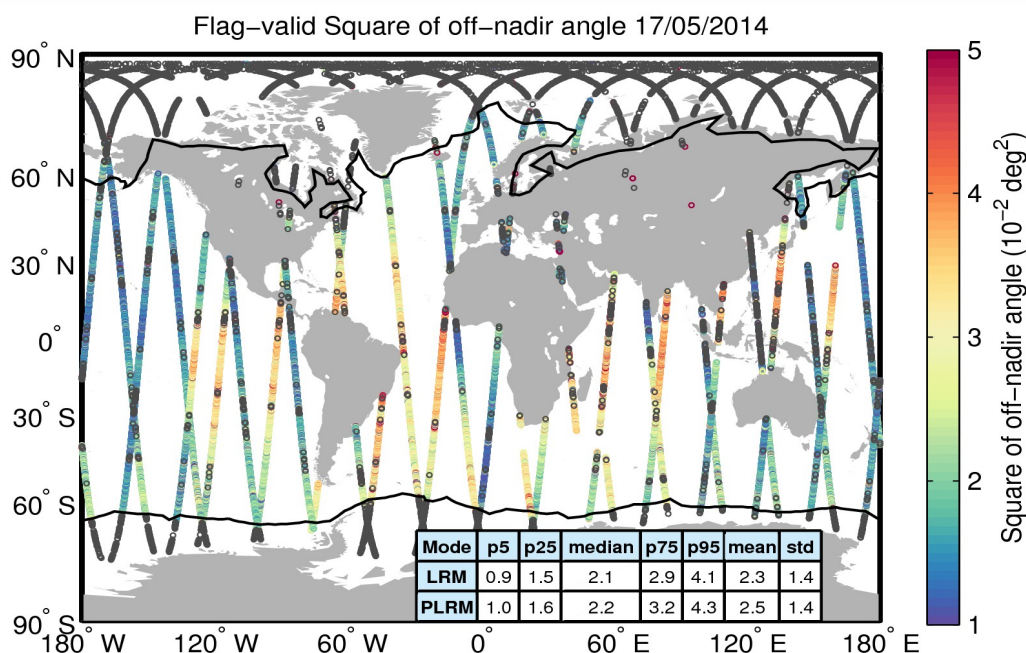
Flag−valid Square of off−nadir angle 17/05/2014

90° N
60° N
30° N
0°
30° S
60° S
90° S
180° W
120° W
60° W
0°
60° E
120° E
180° E

| Mode | p5 | p25 | median | p75 | p95 | mean | std |
|---|---|---|---|---|---|---|---|
| LRM | 0.9 | 1.5 | 2.1 | 2.9 | 4.1 | 2.3 | 1.4 |
| PLRM | 1.0 | 1.6 | 2.2 | 3.2 | 4.3 | 2.5 | 1.4 |

5
4
3
2
1
Square of off−nadir angle ($10^{-2}$ $deg^2$)